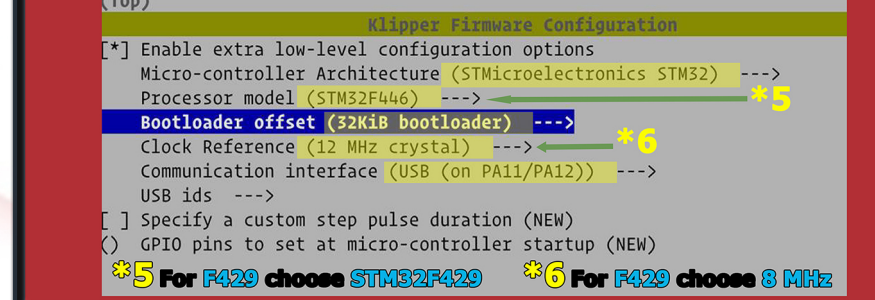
(Top)

Klipper Firmware Configuration

[*] Enable extra low-level configuration options
Micro-controller Architecture (STMicroelectronics STM32) --->
Processor model (STM32F446) ---> *5
Bootloader offset (32KiB bootloader) --->
Clock Reference (12 MHz crystal) ---> *6
Communication interface (USB (on PA11/PA12)) --->
USB ids --->
[ ] Specify a custom step pulse duration (NEW)
() GPIO pins to set at micro-controller startup (NEW)

*5 For F429 choose STM32F429 *6 For F429 choose 8 MHz